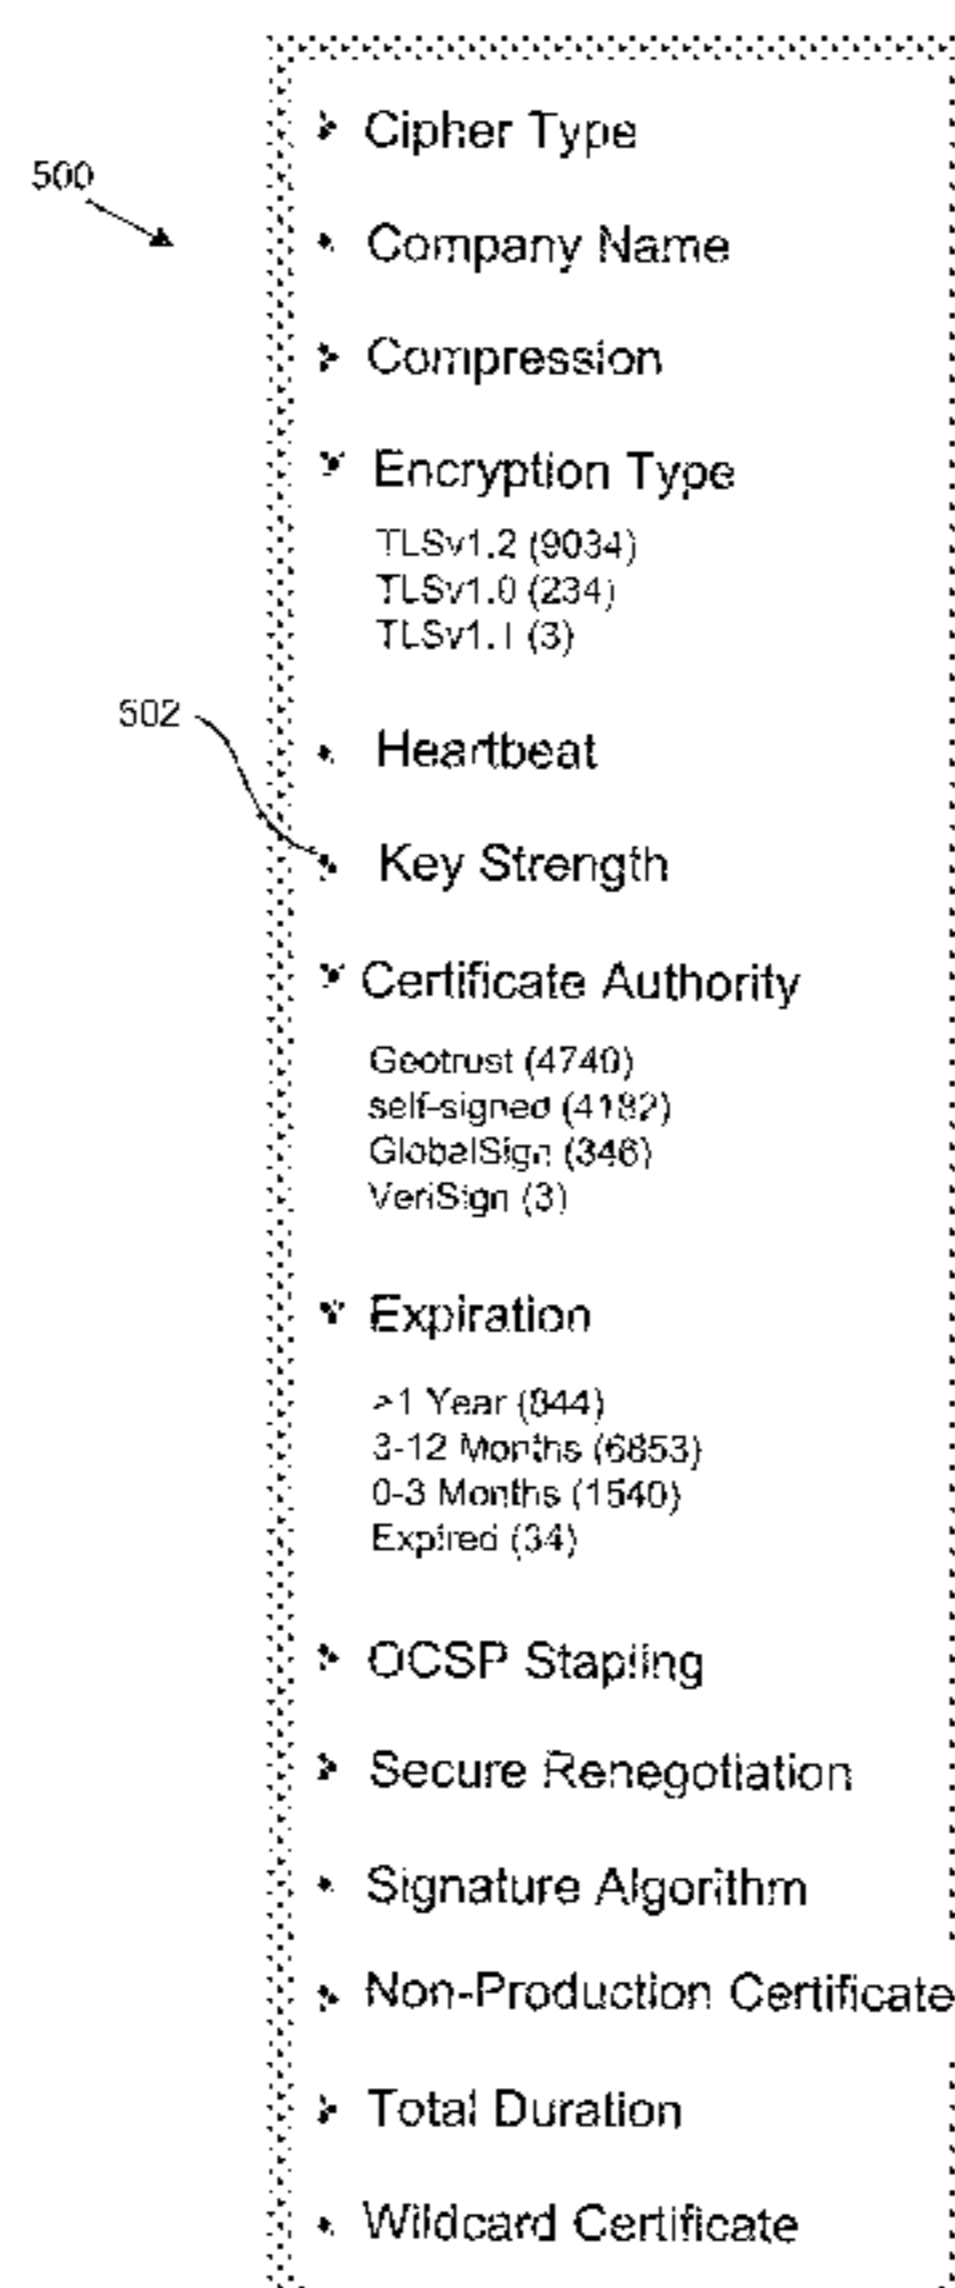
500

Cipher Type

Company Name

Compression

Encryption Type

TLSv1.2 (9034)
TLSv1.0 (234)
TLSv1.1 (3)

502

Heartbeat

Key Strength

Certificate Authority

Geotrust (4740)
self-signed (4182)
GlobalSign (346)
VeriSign (3)

Expiration

>1 Year (844)
3-12 Months (6853)
0-3 Months (1540)
Expired (34)

OCSP Stapling

Secure Renegotiation

Signature Algorithm

Non-Production Certificate

Total Duration

Wildcard Certificate